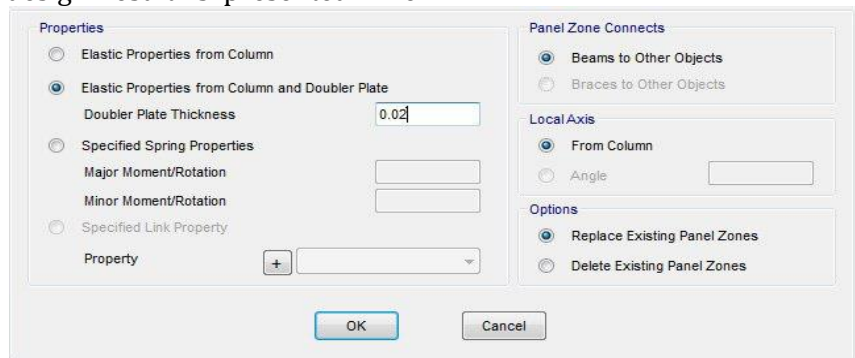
Properties

Elastic Properties from Column

Elastic Properties from Column and Doubler Plate

Doubler Plate Thickness 0.02

Specified Spring Properties

Major Moment/Rotation

Minor Moment/Rotation

Specified Link Property

Property +

Panel Zone Connects

Beams to Other Objects

Braces to Other Objects

Local Axis

From Column

Angle

Options

Replace Existing Panel Zones

Delete Existing Panel Zones

OK

Cancel